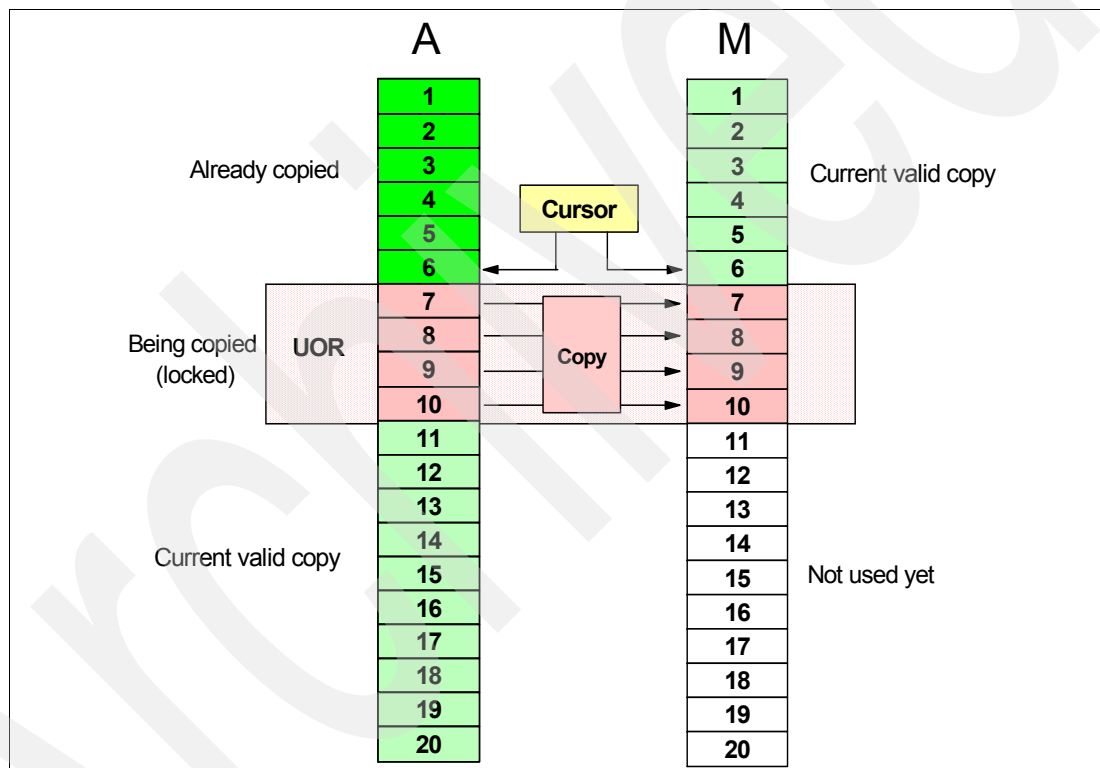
A

M

1
2
3
4
5
6
7
8
9
10
11
12
13
14
15
16
17
18
19
20

Already copied

Cursor

Being copied (locked)

UOR

Copy

Current valid copy

1
2
3
4
5
6
7
8
9
10
11
12
13
14
15
16
17
18
19
20

Current valid copy

Not used yet